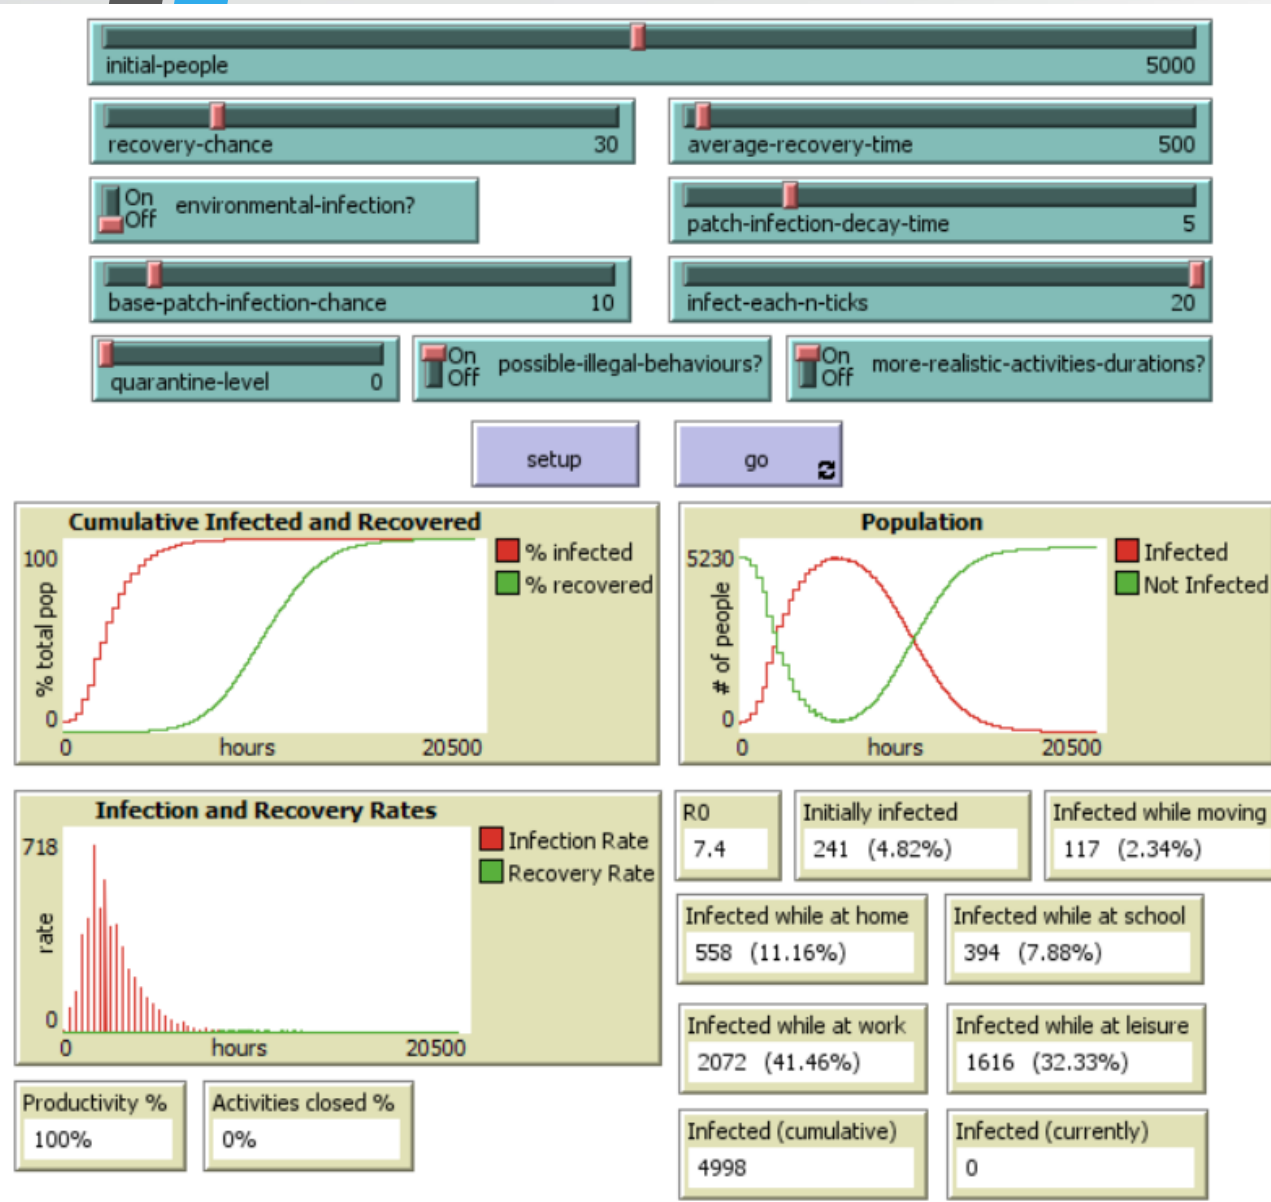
initial-people 5000

recovery-chance 30

average-recovery-time 500

On Off environmental-infection?

patch-infection-decay-time 5

base-patch-infection-chance 10

infect-each-n-ticks 20

quarantine-level 0

On Off possible-illegal-behaviours?

On Off more-realistic-activities-durations?

setup

go

Cumulative Infected and Recovered

100

0

% total pop

0

hours

20500

% infected

% recovered

Population

5230

0

# of people

0

hours

20500

Infected

Not Infected

Infection and Recovery Rates

718

0

rate

0

hours

20500

Infection Rate

Recovery Rate

R0

7.4

Initially infected

241 (4.82%)

Infected while moving

117 (2.34%)

Infected while at home

558 (11.16%)

Infected while at school

394 (7.88%)

Infected while at work

2072 (41.46%)

Infected while at leisure

1616 (32.33%)

Productivity %

100%

Activities closed %

0%

Infected (cumulative)

4998

Infected (currently)

0